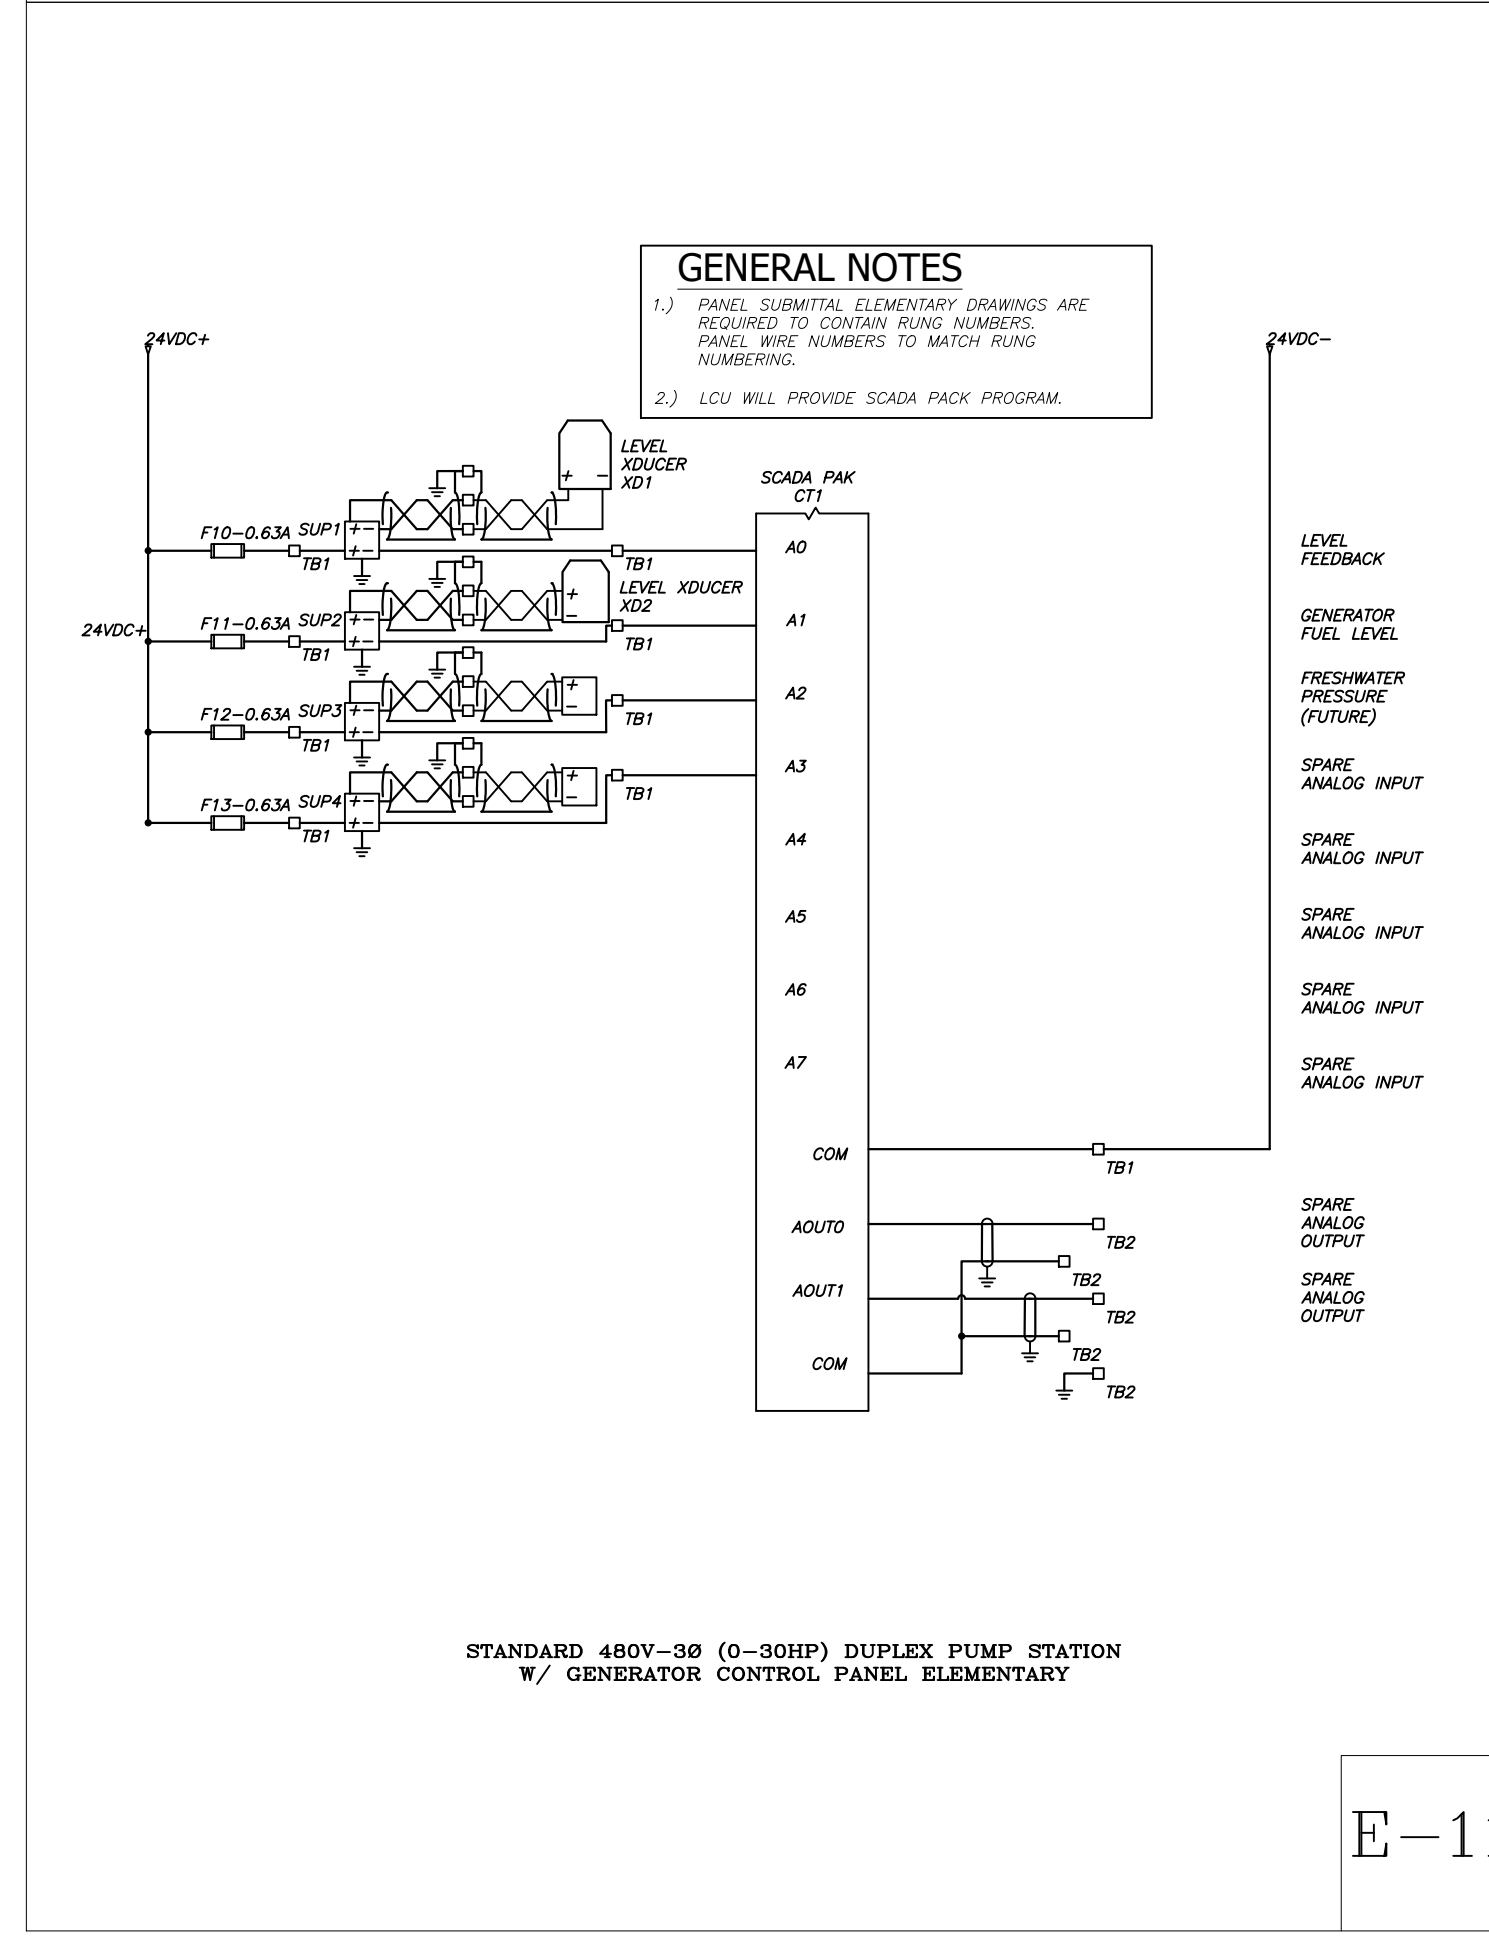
GENERAL NOTES

1.) PANEL SUBMITTAL ELEMENTARY DRAWINGS ARE REQUIRED TO CONTAIN RUNG NUMBERS. PANEL WIRE NUMBERS TO MATCH RUNG NUMBERING.

2.) LCU WILL PROVIDE SCADA PACK PROGRAM.

24VDC+

24VDC−

LEVEL XDUCER XD1

SCADA PAK CT1

F10−0.63A SUP1

TB1

TB1

A0

LEVEL FEEDBACK

LEVEL XDUCER XD2

24VDC+

F11−0.63A SUP2

TB1

TB1

A1

GENERATOR FUEL LEVEL

F12−0.63A SUP3

TB1

TB1

A2

FRESHWATER PRESSURE (FUTURE)

F13−0.63A SUP4

TB1

TB1

A3

SPARE ANALOG INPUT

A4

SPARE ANALOG INPUT

A5

SPARE ANALOG INPUT

A6

SPARE ANALOG INPUT

A7

SPARE ANALOG INPUT

COM

TB1

AOUT0

TB2

TB2

SPARE ANALOG OUTPUT

AOUT1

TB2

SPARE ANALOG OUTPUT

TB2

COM

TB2

STANDARD 480V−3Ø (0−30HP) DUPLEX PUMP STATION W/ GENERATOR CONTROL PANEL ELEMENTARY

E−1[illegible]